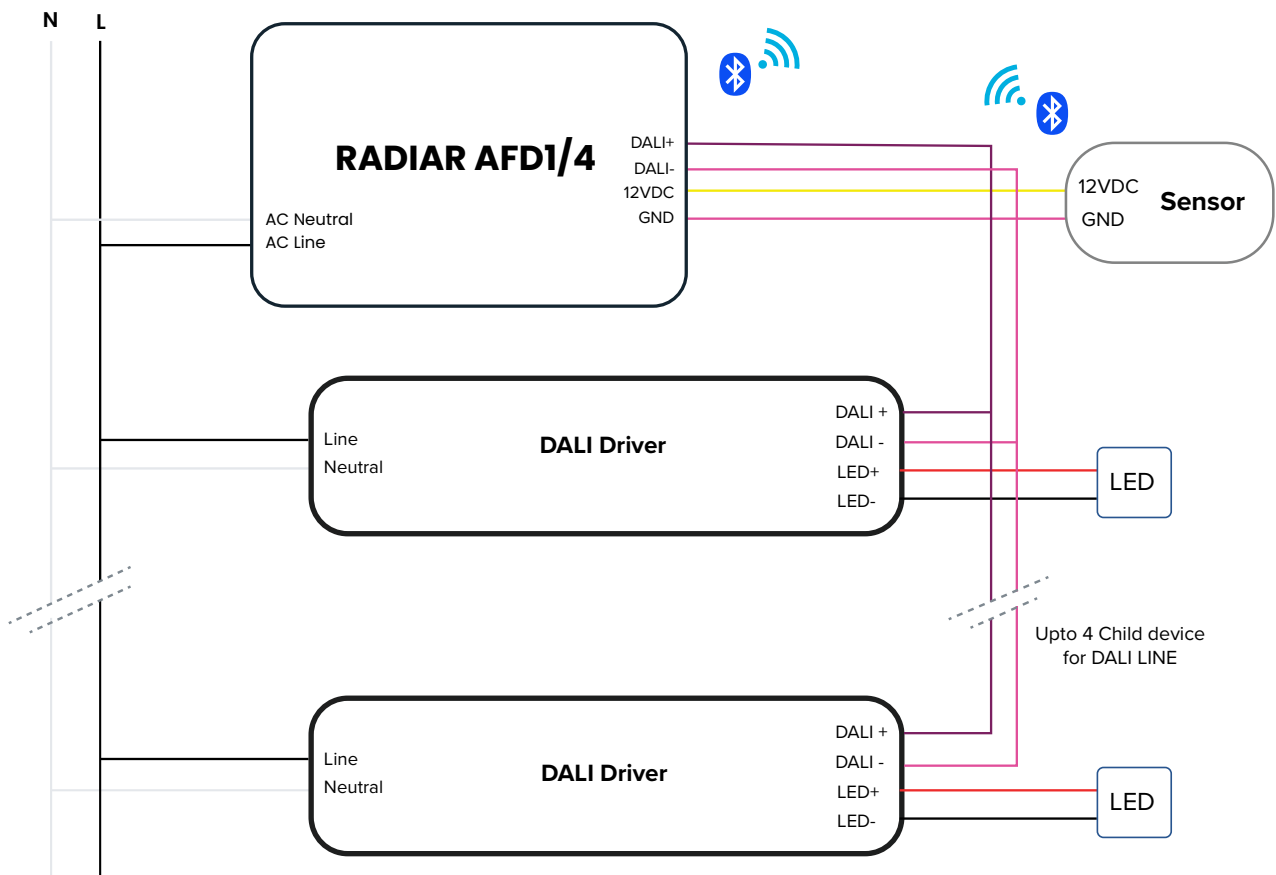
N
L

RADIAR AFD1/4
DALI+
DALI-
12VDC
GND
AC Neutral
AC Line

12VDC
GND
Sensor

Line
Neutral
DALI Driver
DALI +
DALI -
LED+
LED-
LED

Upto 4 Child device for DALI LINE

Line
Neutral
DALI Driver
DALI +
DALI -
LED+
LED-
LED